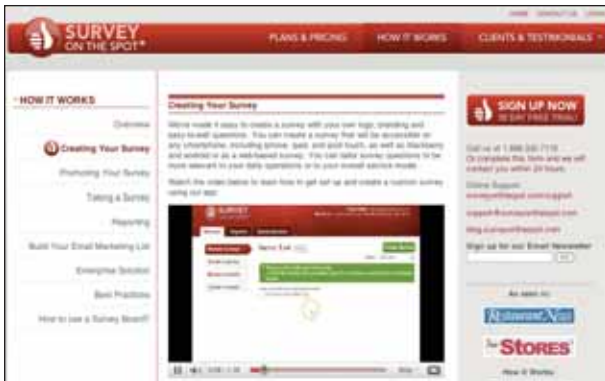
HOME CONTACT US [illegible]

SURVEY ON THE SPOT®

PLANS & PRICING HOW IT WORKS CLIENTS & TESTIMONIALS

HOW IT WORKS

Overview

Creating Your Survey

Promoting Your Survey

Taking a Survey

Reporting

Build Your Email Marketing List

Enterprise Solution

Best Practices

How to use a Survey Board?

Creating Your Survey

We've made it easy to create a survey with your own logo, branding and easy-to-edit questions. You can create a survey that will be accessible on any smartphone, including iphone, ipad, and ipod touch, as well as blackberry and android or as a web-based survey. You can tailor survey questions to be more relevant to your daily operations or to your overall service model.

Watch the video below to learn how to get set up and create a custom survey using our app.

SURVEY

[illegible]

SIGN UP NOW 30 DAY FREE TRIAL!

Call us at 1.888.330.7110 Or complete this form and we will contact you within 24 hours.

Online Support: surveyonthespot.com/support

support@surveyonthespot.com

blog.surveyonthespot.com

Sign up for our Email Newsletter

As seen in:

Restaurant News

Stores

How It Works